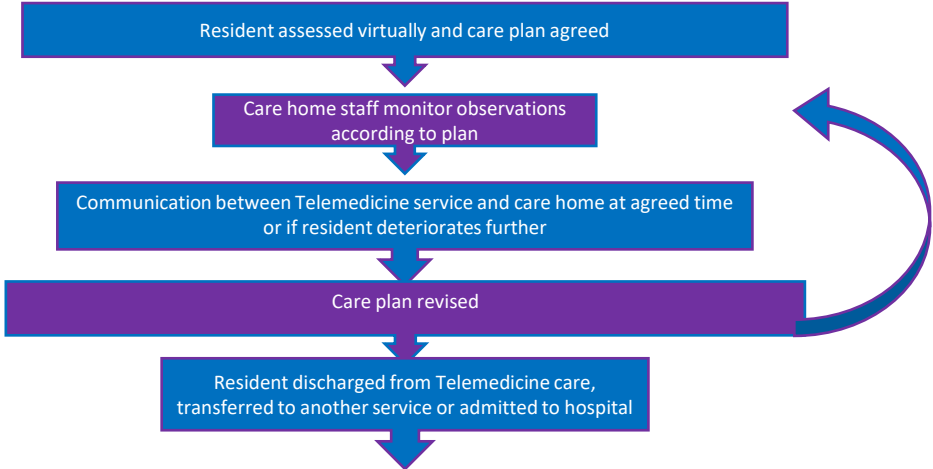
Resident assessed virtually and care plan agreed

Care home staff monitor observations according to plan

Communication between Telemedicine service and care home at agreed time or if resident deteriorates further

Care plan revised

Resident discharged from Telemedicine care, transferred to another service or admitted to hospital